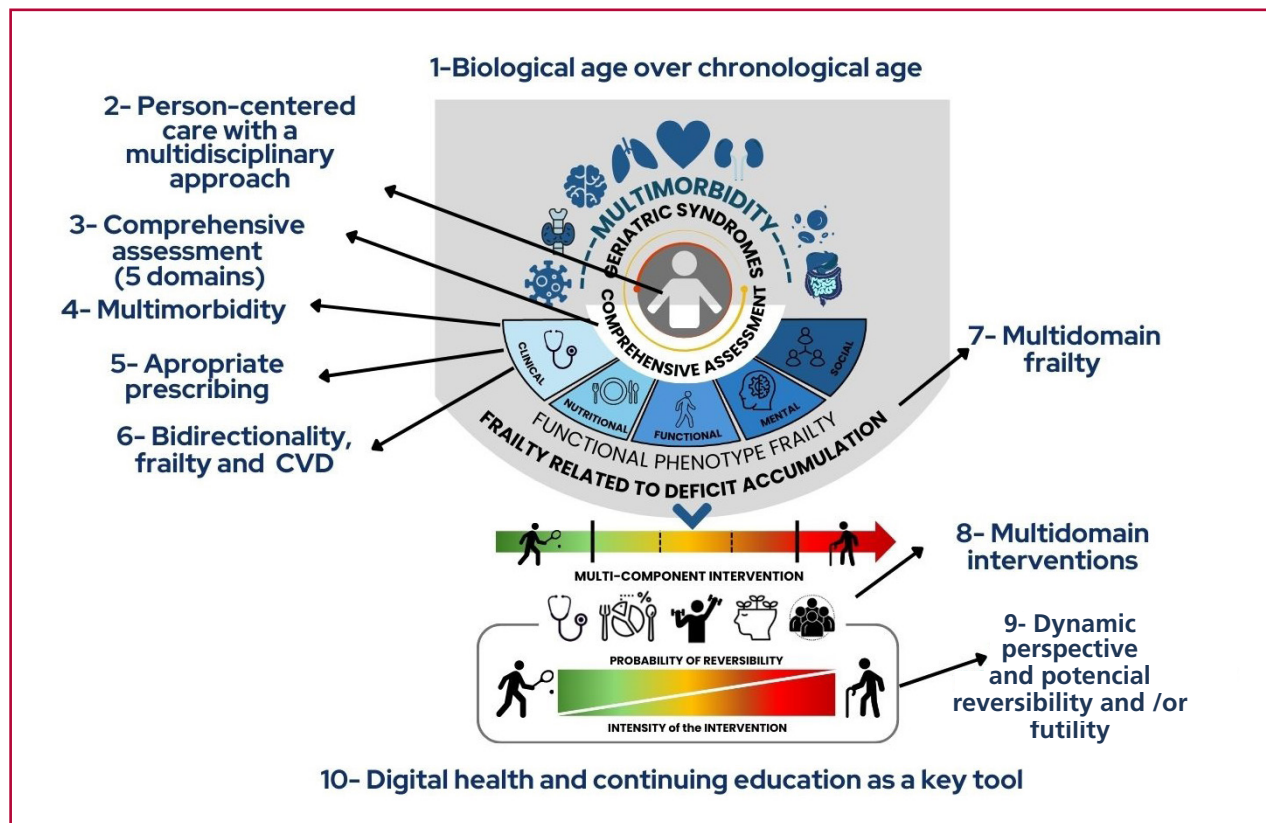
1-Biological age over chronological age

2- Person-centered care with a multidisciplinary approach

3- Comprehensive assessment (5 domains)

4- Multimorbidity

5- Apropriate prescribing

6- Bidirectionality, frailty and CVD

MULTIMORBIDITY

GERIATRIC SYNDROMES

COMPREHENSIVE ASSESSMENT

CLINICAL

NUTRITIONAL

FUNCTIONAL

MENTAL

SOCIAL

FUNCTIONAL PHENOTYPE FRAILTY

FRAILTY RELATED TO DEFICIT ACCUMULATION

7- Multidomain frailty

8- Multidomain interventions

MULTI-COMPONENT INTERVENTION

PROBABILITY OF REVERSIBILITY

INTENSITY of the INTERVENTION

9- Dynamic perspective and potencial reversibility and /or futility

10- Digital health and continuing education as a key tool